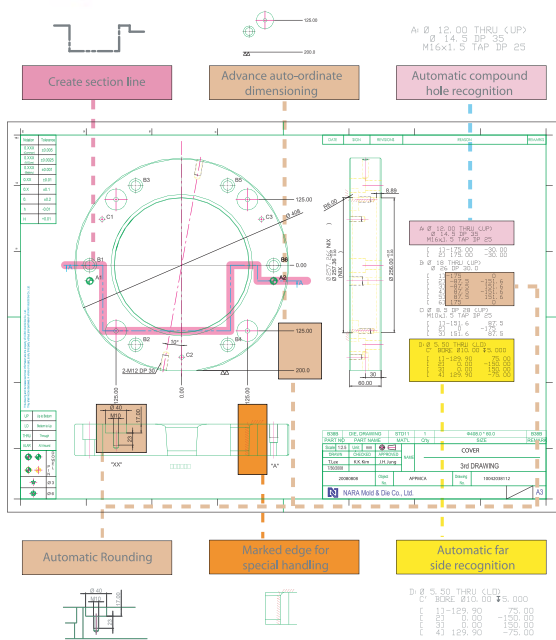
125.00

200.0

A: Ø 12.00 THRU (UP)
Ø 14.5 DP 35
M16x1.5 TAP DP 25

Create section line

Advance auto-ordinate dimensioning

Automatic compound hole recognition

B3
B5
C1
C3
Ø 408
125.00
0.00
B1
A8
B6
B2
C2
B4
2-M12 DP 30
125.00
200.0
0.00
125.00
6.89
26.00
Ø 255.00
30
60.00

A: Ø 12.00 THRU (UP)
Ø 14.5 DP 35
M16x1.5 TAP DP 25
[ 1] -175.00 -30.00
[ 2] 175.00 -30.00
B: Ø 18 THRU (UP)
Ø 26 DP 30.0
[ 1] -175.0 0
[ 2] -87.5 -151.6
[ 3] -87.5 151.6
[ 4] 87.5 -151.6
[ 5] 87.5 151.6
[ 6] 175 0
C: Ø 8.5 DP 28 (UP)
M10x1.5 TAP DP 25
[ 1] -151.6 87.5
[ 2] 0 175
[ 3] 151.6 -87.5
D: Ø 5.50 THRU (LD)
C' BORE Ø10.00 ↧5.000
[ 1] -129.90 -75.00
[ 2] 0.00 -150.00
[ 3] 0.00 150.00
[ 4] 129.90 -75.00

Ø 40
M10
"XX"
"A"

COVER
3rd DRAWING
NARA Mold & Die Co., Ltd.
A3
APRICA

Automatic Rounding

Marked edge for special handling

Automatic far side recognition

D: Ø 5.50 THRU (LD)
C' BORE Ø10.00 ↧5.000
[ 1] -129.90 -75.00
[ 2] 0.00 -150.00
[ 3] 0.00 150.00
[ 4] 129.90 -75.00

Ø 40